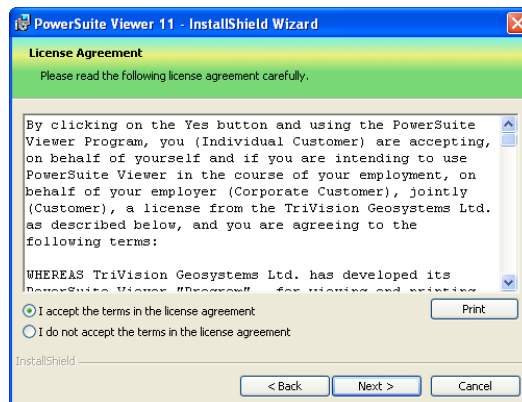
PowerSuite Viewer 11 - InstallShield Wizard

License Agreement

Please read the following license agreement carefully.

By clicking on the Yes button and using the PowerSuite Viewer Program, you (Individual Customer) are accepting, on behalf of yourself and if you are intending to use PowerSuite Viewer in the course of your employment, on behalf of your employer (Corporate Customer), jointly (Customer), a license from the TriVision Geosystems Ltd. as described below, and you are agreeing to the following terms:

WHEREAS TriVision Geosystems Ltd. has developed its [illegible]

I accept the terms in the license agreement

I do not accept the terms in the license agreement

Print

InstallShield

< Back

Next >

Cancel